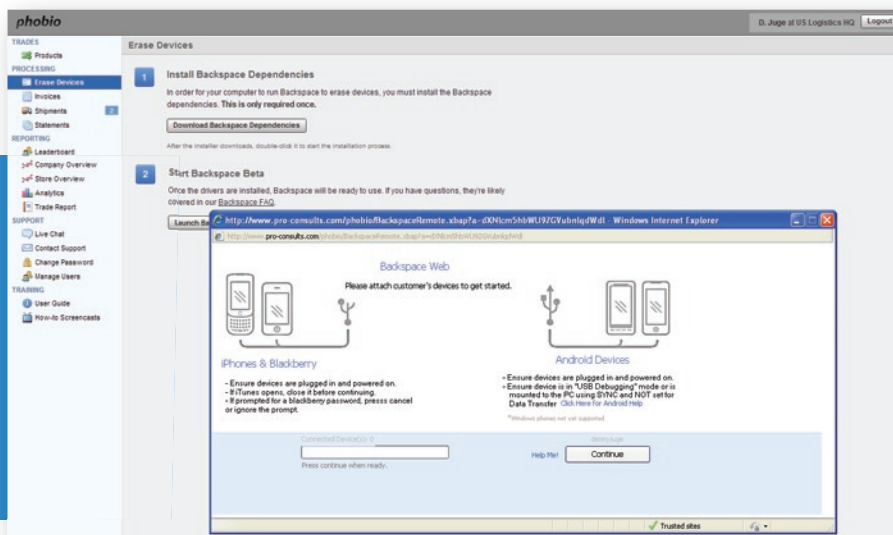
phobio

D. Juge at US Logistics HQ Logout

TRADES
Products
PROCESSING
Erase Devices
Invoices
Shipments 2
Statements
REPORTING
Leaderboard
Company Overview
Store Overview
Analytics
Trade Report
SUPPORT
Live Chat
Contact Support
Change Password
Manage Users
TRAINING
User Guide
How-to Screencasts

Erase Devices

1 Install Backspace Dependencies

In order for your computer to run Backspace to erase devices, you must install the Backspace dependencies. This is only required once.

Download Backspace Dependencies

After the installer downloads, double-click it to start the installation process.

2 Start Backspace Beta

Once the drivers are installed, Backspace will be ready to use. If you have questions, they're likely covered in our Backspace FAQ.

Launch Be

http://www.pro-consults.com/phobio/BackspaceRemote.xbap?a=dXNlcm5hbWU9ZGVubnlqdWdl - Windows Internet Explorer

http://www.pro-consults.com/phobio/BackspaceRemote.xbap?a=dXNlcm5hbWU9ZGVubnlqdWdl

Backspace Web

Please attach customer's devices to get started.

iPhones & Blackberry

- Ensure devices are plugged in and powered on.
- If iTunes opens, close it before continuing.
- If prompted for a blackberry password, press cancel or ignore the prompt.

Android Devices

- Ensure devices are plugged in and powered on.
- Ensure device is in "USB Debugging" mode or is mounted to the PC using SYNC and NOT set for Data Transfer Click Here for Android Help

*Windows phones not yet supported

Connected Device(s): 0

dennyjuge

Press continue when ready.

Help Me!

Continue

Trusted sites